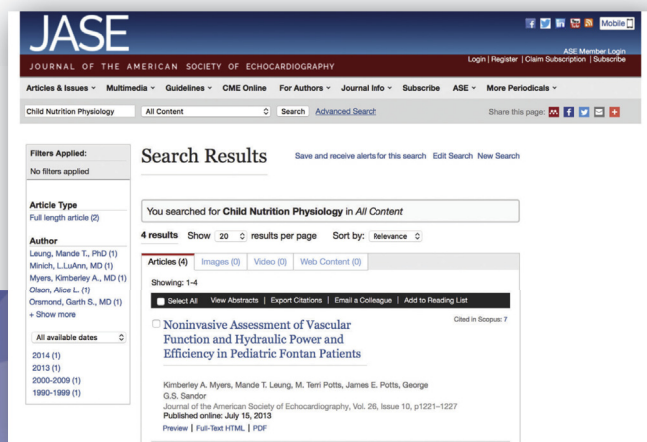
JASE
JOURNAL OF THE AMERICAN SOCIETY OF ECHOCARDIOGRAPHY

Mobile
ASE Member Login
Login | Register | Claim Subscription | Subscribe

Articles & Issues ˅ Multimedia ˅ Guidelines ˅ CME Online For Authors ˅ Journal Info ˅ Subscribe ASE ˅ More Periodicals ˅

Child Nutrition Physiology All Content Search Advanced Search Share this page:

Filters Applied:
No filters applied

Article Type
Full length article (2)

Author
Leung, Mande T., PhD (1)
Minich, L.LuAnn, MD (1)
Myers, Kimberley A., MD (1)
Olson, Alice L. (1)
Orsmond, Garth S., MD (1)
+ Show more

All available dates
2014 (1)
2013 (1)
2000-2009 (1)
1990-1999 (1)

Search Results

Save and receive alerts for this search Edit Search New Search

You searched for Child Nutrition Physiology in All Content

4 results Show 20 results per page Sort by: Relevance

Articles (4) Images (0) Video (0) Web Content (0)

Showing: 1-4

Select All View Abstracts | Export Citations | Email a Colleague | Add to Reading List

Noninvasive Assessment of Vascular Function and Hydraulic Power and Efficiency in Pediatric Fontan Patients

Cited in Scopus: 7

Kimberley A. Myers, Mande T. Leung, M. Terri Potts, James E. Potts, George G.S. Sandor
Journal of the American Society of Echocardiography, Vol. 26, Issue 10, p1221–1227
Published online: July 15, 2013
Preview | Full-Text HTML | PDF